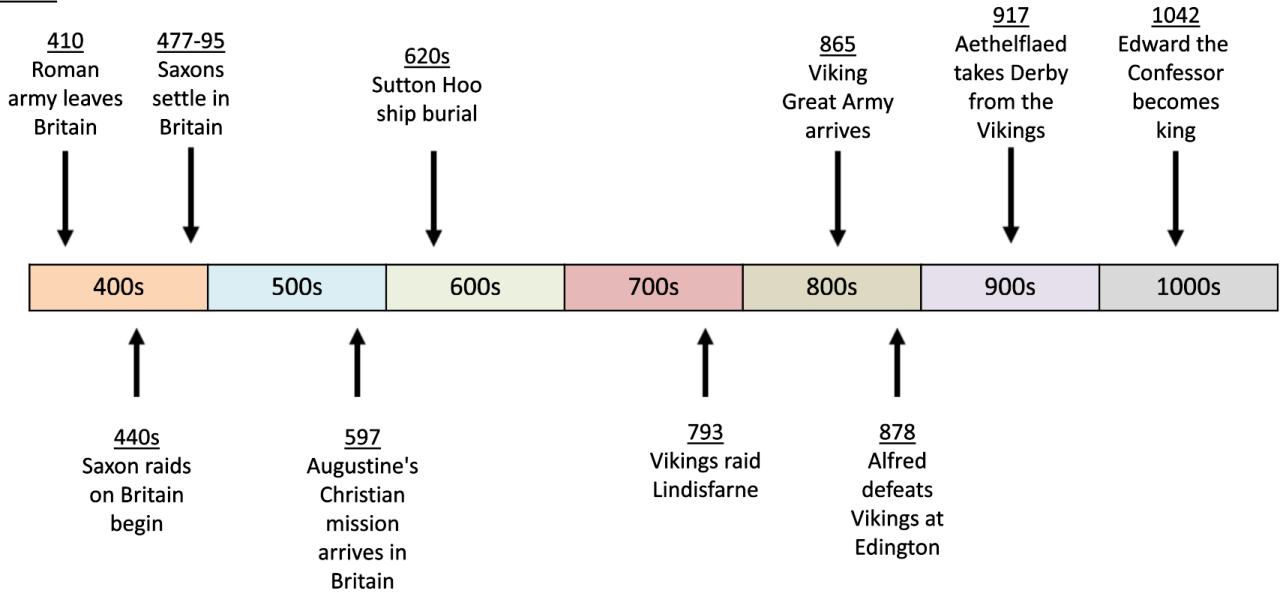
410
Roman army leaves Britain

477-95
Saxons settle in Britain

620s
Sutton Hoo ship burial

865
Viking Great Army arrives

917
Aethelflaed takes Derby from the Vikings

1042
Edward the Confessor becomes king

| 400s | 500s | 600s | 700s | 800s | 900s | 1000s |
|---|---|---|---|---|---|---|

440s
Saxon raids on Britain begin

597
Augustine's Christian mission arrives in Britain

793
Vikings raid Lindisfarne

878
Alfred defeats Vikings at Edington